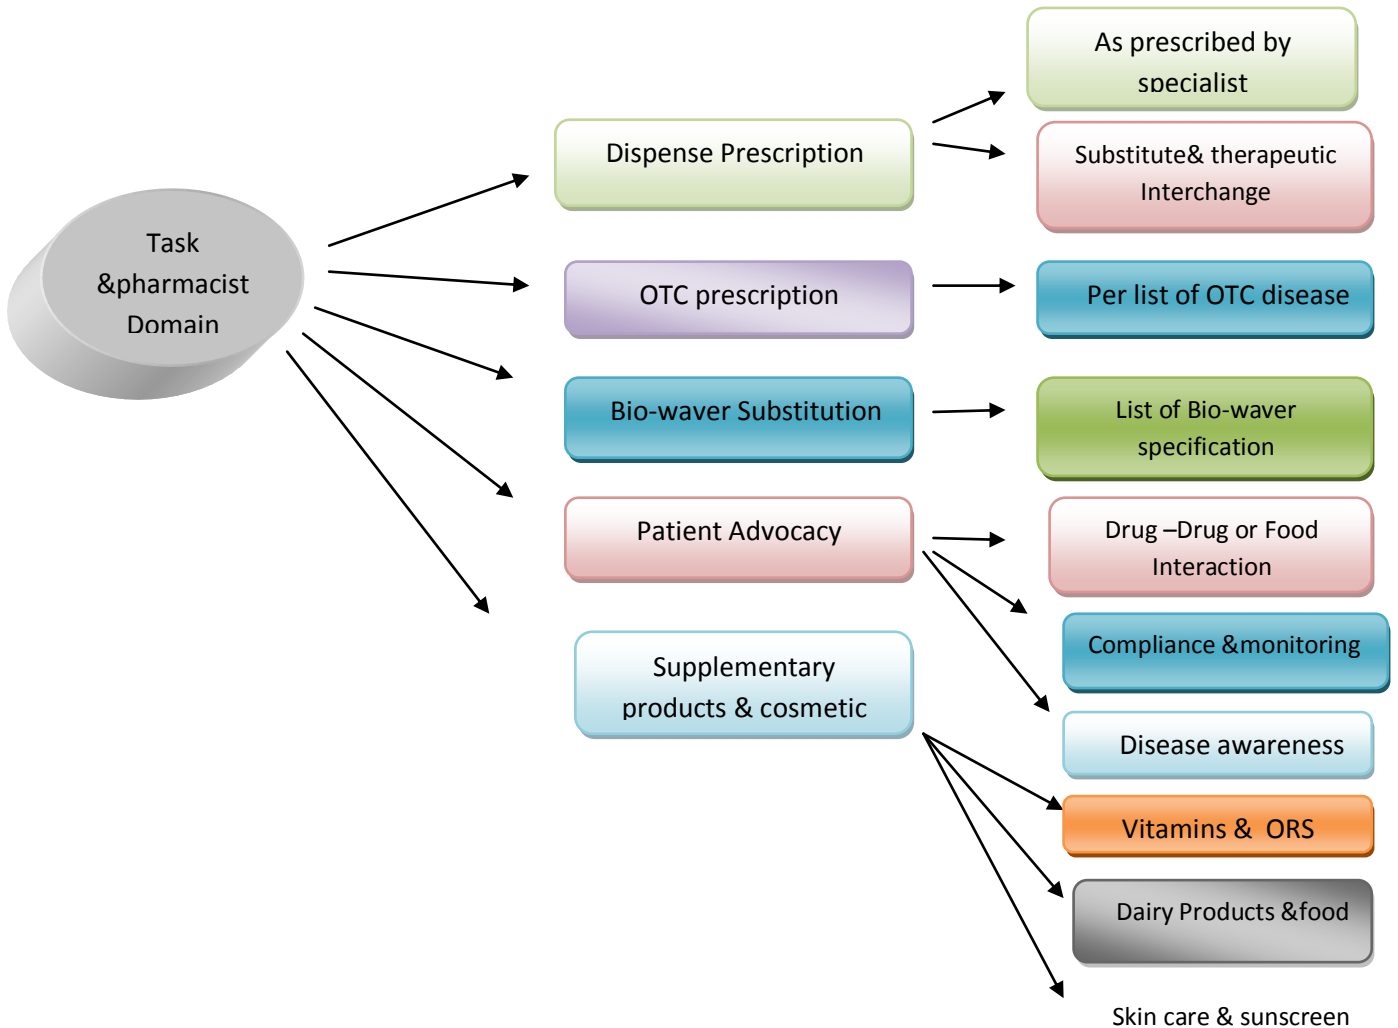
Task &pharmacist Domain

Dispense Prescription

As prescribed by specialist

Substitute& therapeutic Interchange

OTC prescription

Per list of OTC disease

Bio-waver Substitution

List of Bio-waver specification

Patient Advocacy

Drug –Drug or Food Interaction

Compliance &monitoring

Disease awareness

Supplementary products & cosmetic

Vitamins & ORS

Dairy Products &food

Skin care & sunscreen